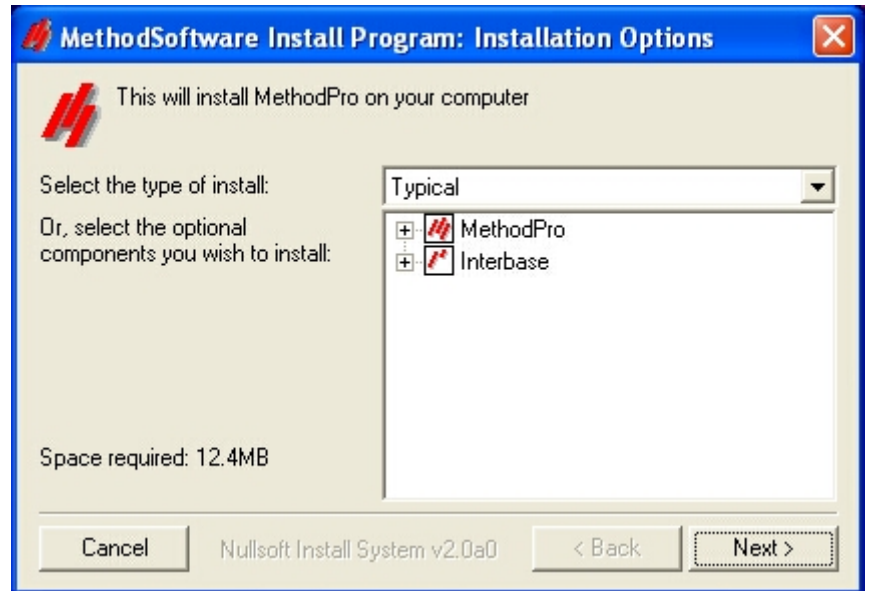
MethodSoftware Install Program: Installation Options

This will install MethodPro on your computer

Select the type of install:

Typical

Or, select the optional components you wish to install:

MethodPro

Interbase

Space required: 12.4MB

Cancel

Nullsoft Install System v2.0a0

< Back

Next >